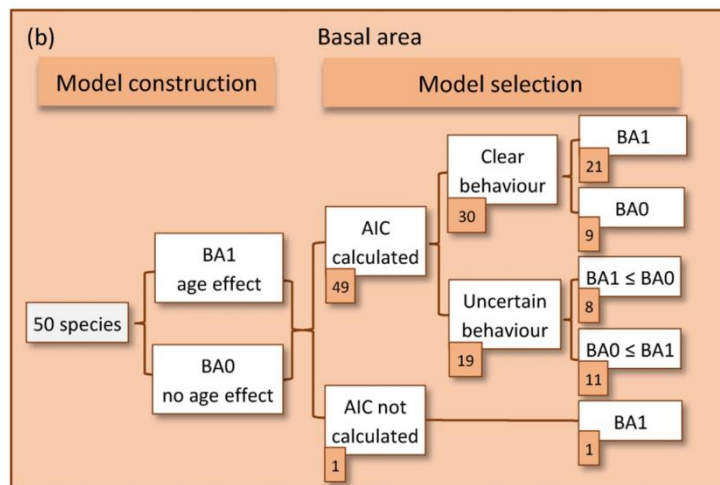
(b)

Basal area

Model construction

Model selection

50 species

BA1 age effect

BA0 no age effect

AIC calculated

49

AIC not calculated

1

Clear behaviour

30

Uncertain behaviour

19

BA1

21

BA0

9

BA1 ≤ BA0

8

BA0 ≤ BA1

11

BA1

1